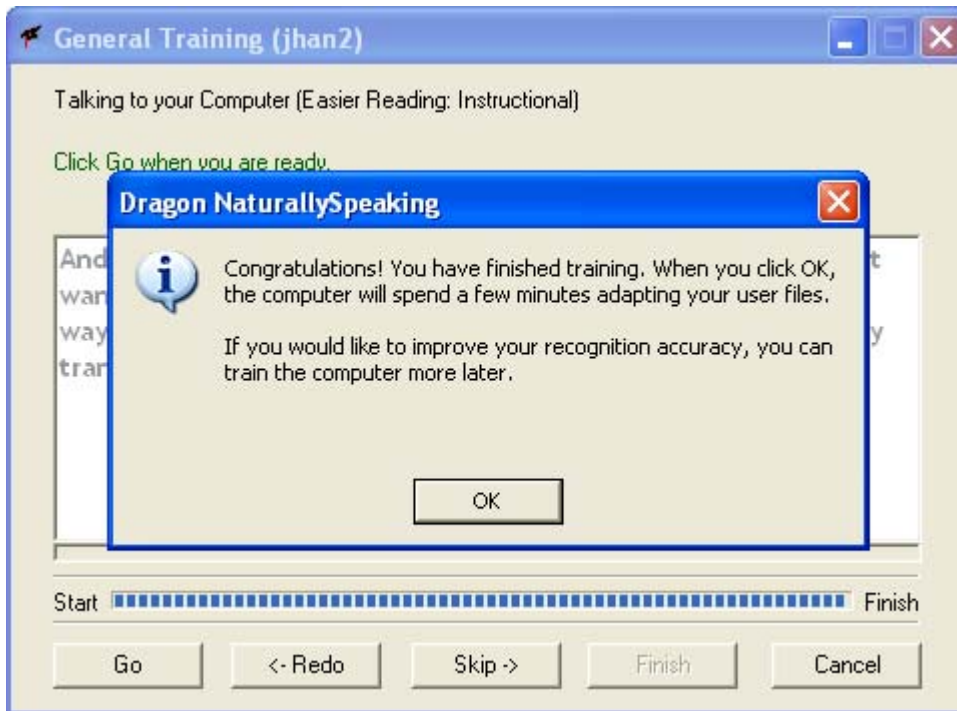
General Training (jhan2)

Talking to your Computer (Easier Reading: Instructional)

Click Go when you are ready.

And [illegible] t
war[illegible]
way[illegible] y
trar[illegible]

Dragon NaturallySpeaking

Congratulations! You have finished training. When you click OK, the computer will spend a few minutes adapting your user files.

If you would like to improve your recognition accuracy, you can train the computer more later.

OK

Start Finish

Go <- Redo Skip -> Finish Cancel